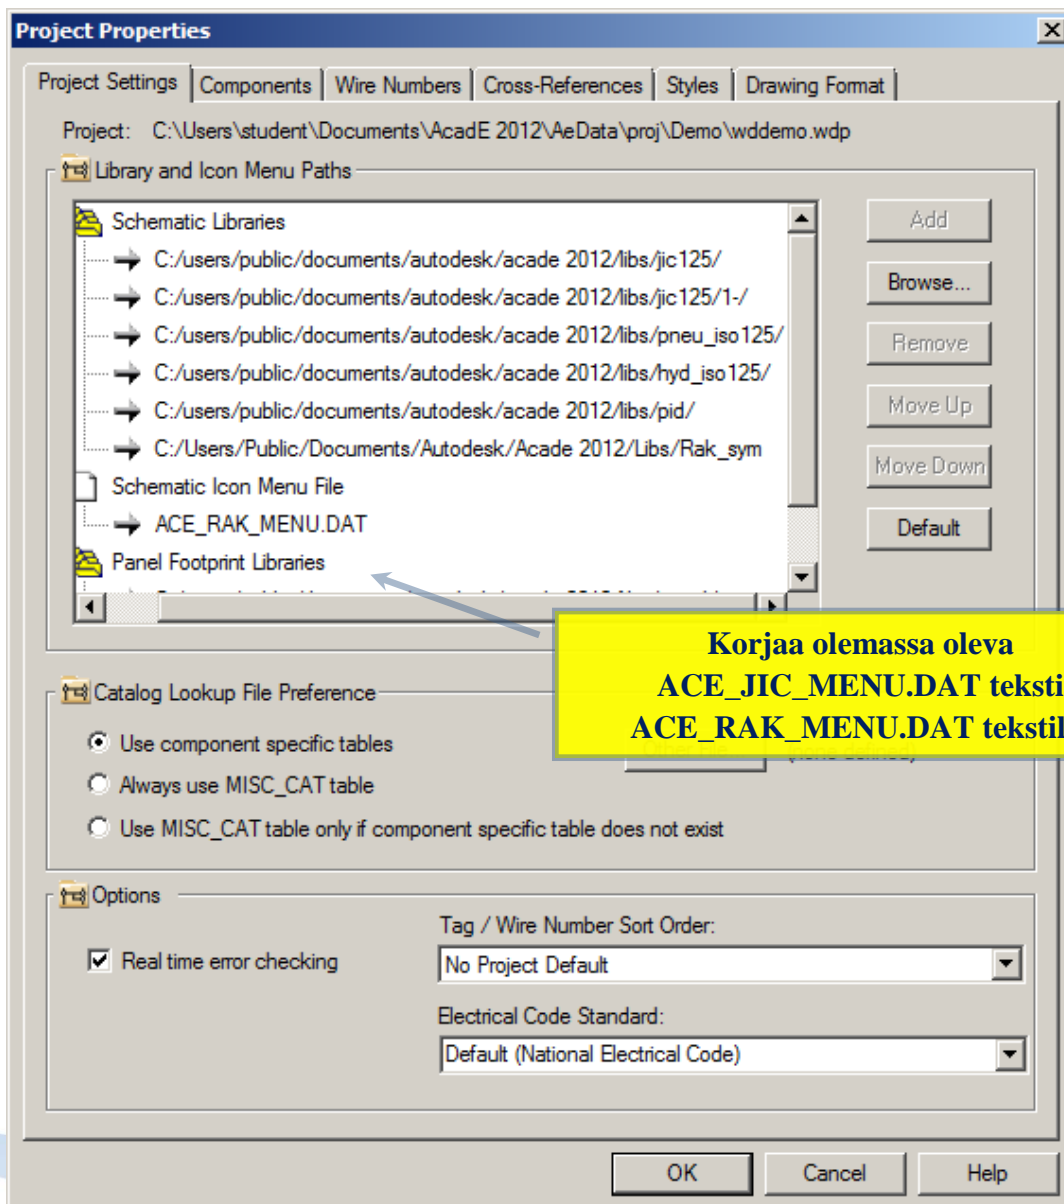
Project Properties

Project Settings | Components | Wire Numbers | Cross-References | Styles | Drawing Format

Project: C:\Users\student\Documents\AcadE 2012\AeData\proj\Demo\wddemo.wdp

Library and Icon Menu Paths

Schematic Libraries
C:/users/public/documents/autodesk/acade 2012/libs/jic125/
C:/users/public/documents/autodesk/acade 2012/libs/jic125/1-/
C:/users/public/documents/autodesk/acade 2012/libs/pneu_iso125/
C:/users/public/documents/autodesk/acade 2012/libs/hyd_iso125/
C:/users/public/documents/autodesk/acade 2012/libs/pid/
C:/Users/Public/Documents/Autodesk/Acade 2012/Libs/Rak_sym
Schematic Icon Menu File
ACE_RAK_MENU.DAT
Panel Footprint Libraries
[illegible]

Add
Browse...
Remove
Move Up
Move Down
Default

Korjaa olemassa oleva
ACE_JIC_MENU.DAT teksti
ACE_RAK_MENU.DAT tekstik

Catalog Lookup File Preference
Use component specific tables
Always use MISC_CAT table
Use MISC_CAT table only if component specific table does not exist

Options
Real time error checking
Tag / Wire Number Sort Order:
No Project Default
Electrical Code Standard:
Default (National Electrical Code)

OK
Cancel
Help